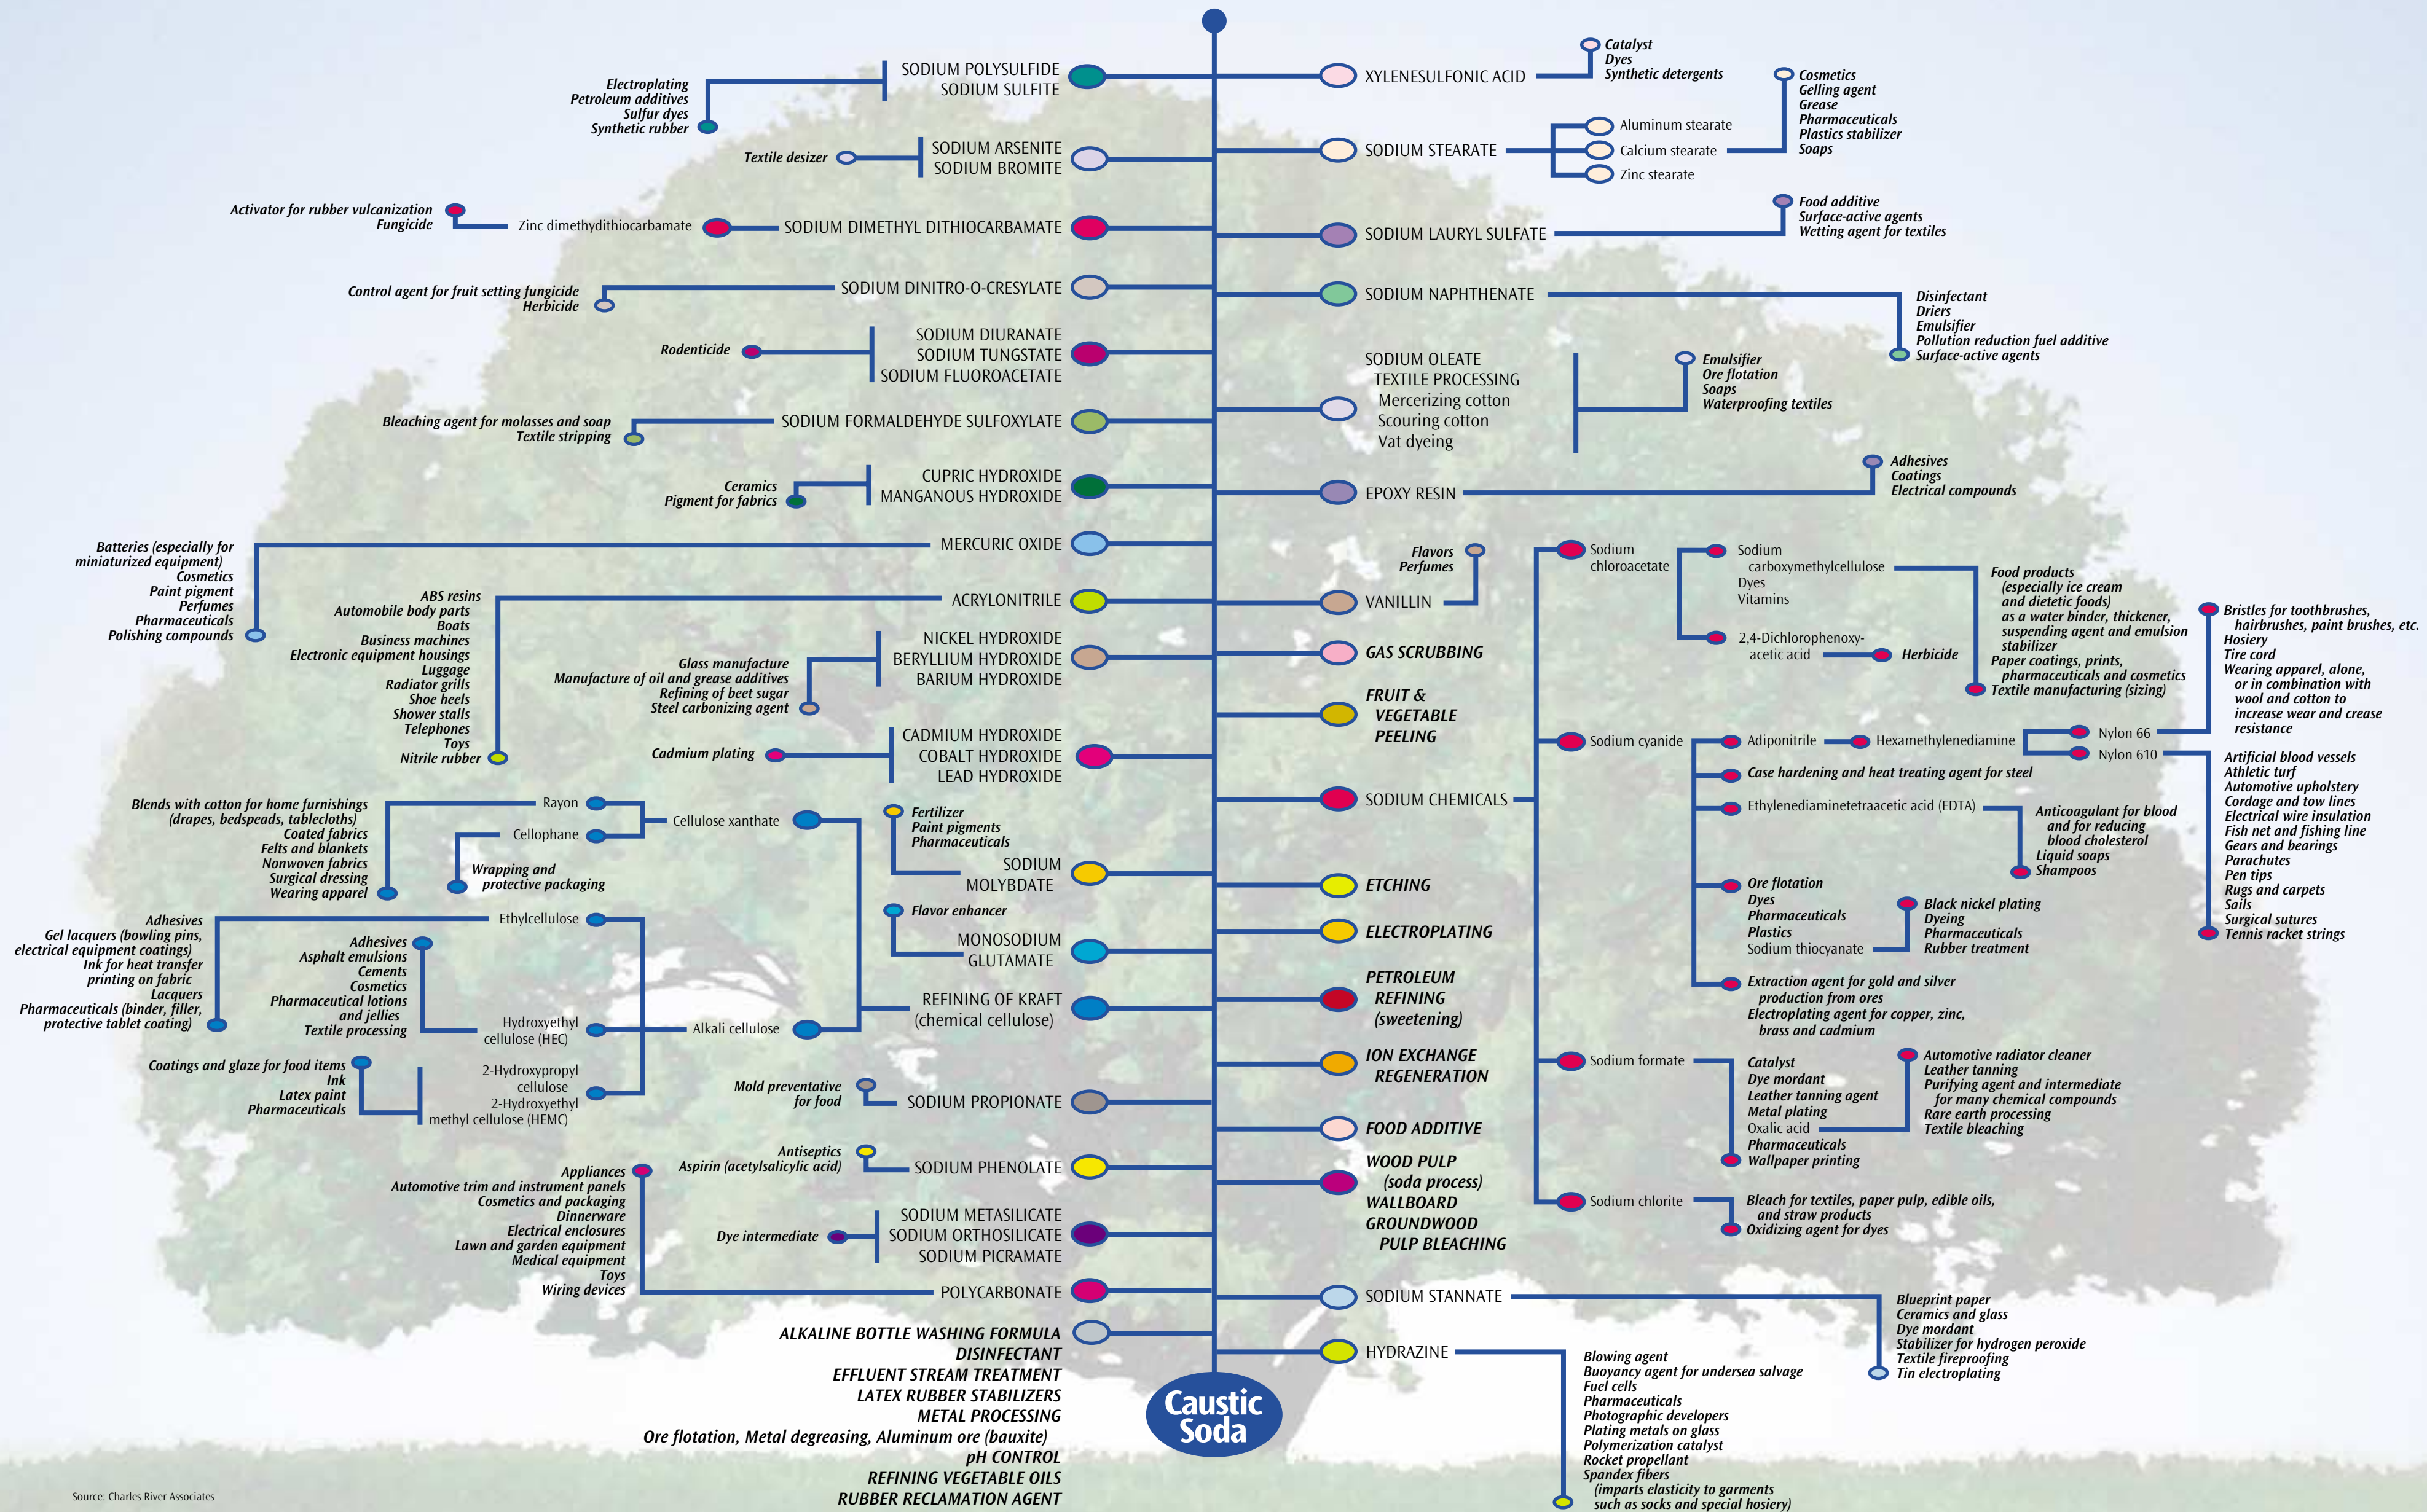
Electroplating
Petroleum additives
Sulfur dyes
Synthetic rubber

SODIUM POLYSULFIDE
SODIUM SULFITE

Textile desizer

SODIUM ARSENITE
SODIUM BROMITE

Activator for rubber vulcanization
Fungicide

Zinc dimethydithiocarbamate

SODIUM DIMETHYL DITHIOCARBAMATE

Control agent for fruit setting fungicide
Herbicide

SODIUM DINITRO-O-CRESYLATE

Rodenticide

SODIUM DIURANATE
SODIUM TUNGSTATE
SODIUM FLUOROACETATE

Bleaching agent for molasses and soap
Textile stripping

SODIUM FORMALDEHYDE SULFOXYLATE

Ceramics
Pigment for fabrics

CUPRIC HYDROXIDE
MANGANOUS HYDROXIDE

Batteries (especially for miniaturized equipment)
Cosmetics
Paint pigment
Perfumes
Pharmaceuticals
Polishing compounds

MERCURIC OXIDE

ABS resins
Automobile body parts
Boats
Business machines
Electronic equipment housings
Luggage
Radiator grills
Shoe heels
Shower stalls
Telephones
Toys
Nitrile rubber

ACRYLONITRILE

Glass manufacture
Manufacture of oil and grease additives
Refining of beet sugar
Steel carbonizing agent

NICKEL HYDROXIDE
BERYLLIUM HYDROXIDE
BARIUM HYDROXIDE

Cadmium plating

CADMIUM HYDROXIDE
COBALT HYDROXIDE
LEAD HYDROXIDE

Blends with cotton for home furnishings (drapes, bedspreads, tablecloths)
Coated fabrics
Felts and blankets
Nonwoven fabrics
Surgical dressing
Wearing apparel

Rayon
Cellophane
Wrapping and protective packaging
Cellulose xanthate

Fertilizer
Paint pigments
Pharmaceuticals

SODIUM MOLYBDATE

Flavor enhancer

MONOSODIUM GLUTAMATE

Adhesives
Gel lacquers (bowling pins, electrical equipment coatings)
Ink for heat transfer printing on fabric
Lacquers
Pharmaceuticals (binder, filler, protective tablet coating)

Ethylcellulose

Adhesives
Asphalt emulsions
Cements
Cosmetics
Pharmaceutical lotions and jellies
Textile processing

Hydroxyethyl cellulose (HEC)

Alkali cellulose

REFINING OF KRAFT (chemical cellulose)

Coatings and glaze for food items
Ink
Latex paint
Pharmaceuticals

2-Hydroxypropyl cellulose
2-Hydroxyethyl methyl cellulose (HEMC)

Mold preventative for food

SODIUM PROPIONATE

Antiseptics
Aspirin (acetylsalicylic acid)

SODIUM PHENOLATE

Appliances
Automotive trim and instrument panels
Cosmetics and packaging
Dinnerware
Electrical enclosures
Lawn and garden equipment
Medical equipment
Toys
Wiring devices

Dye intermediate

SODIUM METASILICATE
SODIUM ORTHOSILICATE
SODIUM PICRAMATE

POLYCARBONATE

ALKALINE BOTTLE WASHING FORMULA
DISINFECTANT
EFFLUENT STREAM TREATMENT
LATEX RUBBER STABILIZERS
METAL PROCESSING
Ore flotation, Metal degreasing, Aluminum ore (bauxite)
pH CONTROL
REFINING VEGETABLE OILS
RUBBER RECLAMATION AGENT

Caustic Soda

Source: Charles River Associates

XYLENESULFONIC ACID

Catalyst
Dyes
Synthetic detergents

SODIUM STEARATE

Aluminum stearate
Calcium stearate
Zinc stearate

Cosmetics
Gelling agent
Grease
Pharmaceuticals
Plastics stabilizer
Soaps

SODIUM LAURYL SULFATE

Food additive
Surface-active agents
Wetting agent for textiles

SODIUM NAPHTHENATE

Disinfectant
Driers
Emulsifier
Pollution reduction fuel additive
Surface-active agents

SODIUM OLEATE
TEXTILE PROCESSING
Mercerizing cotton
Scouring cotton
Vat dyeing

Emulsifier
Ore flotation
Soaps
Waterproofing textiles

EPOXY RESIN

Adhesives
Coatings
Electrical compounds

Flavors
Perfumes

VANILLIN

GAS SCRUBBING

FRUIT & VEGETABLE PEELING

SODIUM CHEMICALS

ETCHING

ELECTROPLATING

PETROLEUM REFINING (sweetening)

ION EXCHANGE REGENERATION

FOOD ADDITIVE

WOOD PULP (soda process)
WALLBOARD
GROUNDWOOD
PULP BLEACHING

SODIUM STANNATE

Blueprint paper
Ceramics and glass
Dye mordant
Stabilizer for hydrogen peroxide
Textile fireproofing
Tin electroplating

HYDRAZINE

Blowing agent
Buoyancy agent for undersea salvage
Fuel cells
Pharmaceuticals
Photographic developers
Plating metals on glass
Polymerization catalyst
Rocket propellant
Spandex fibers (imparts elasticity to garments such as socks and special hosiery)

Sodium chloroacetate

Sodium carboxymethylcellulose
Dyes
Vitamins

Food products (especially ice cream and dietetic foods)
as a water binder, thickener, suspending agent and emulsion stabilizer
Paper coatings, prints, pharmaceuticals and cosmetics
Textile manufacturing (sizing)

2,4-Dichlorophenoxy-acetic acid

Herbicide

Sodium cyanide

Adiponitrile
Hexamethylenediamine
Nylon 66
Nylon 610

Bristles for toothbrushes, hairbrushes, paint brushes, etc.
Hosiery
Tire cord
Wearing apparel, alone, or in combination with wool and cotton to increase wear and crease resistance

Artificial blood vessels
Athletic turf
Automotive upholstery
Cordage and tow lines
Electrical wire insulation
Fish net and fishing line
Gears and bearings
Parachutes
Pen tips
Rugs and carpets
Sails
Surgical sutures
Tennis racket strings

Case hardening and heat treating agent for steel

Ethylenediaminetetraacetic acid (EDTA)

Anticoagulant for blood and for reducing blood cholesterol
Liquid soaps
Shampoos

Ore flotation
Dyes
Pharmaceuticals
Plastics
Sodium thiocyanate

Black nickel plating
Dyeing
Pharmaceuticals
Rubber treatment

Extraction agent for gold and silver production from ores
Electroplating agent for copper, zinc, brass and cadmium

Sodium formate

Catalyst
Dye mordant
Leather tanning agent
Metal plating
Oxalic acid
Pharmaceuticals
Wallpaper printing

Automotive radiator cleaner
Leather tanning
Purifying agent and intermediate for many chemical compounds
Rare earth processing
Textile bleaching

Sodium chlorite

Bleach for textiles, paper pulp, edible oils, and straw products
Oxidizing agent for dyes